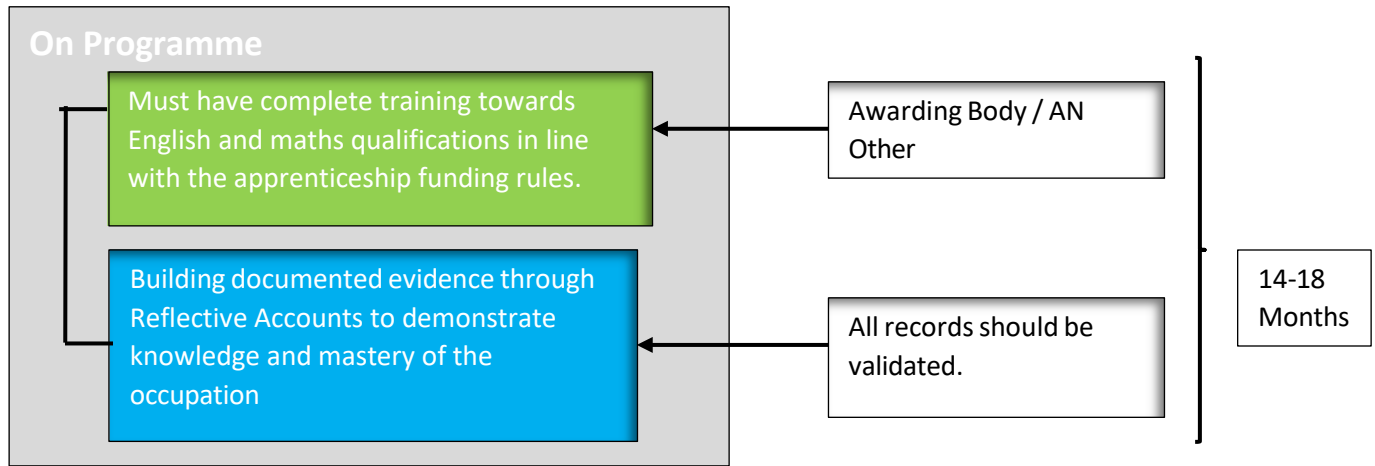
On Programme

Must have complete training towards English and maths qualifications in line with the apprenticeship funding rules.

Building documented evidence through Reflective Accounts to demonstrate knowledge and mastery of the occupation

Awarding Body / AN Other

All records should be validated.

14-18 Months